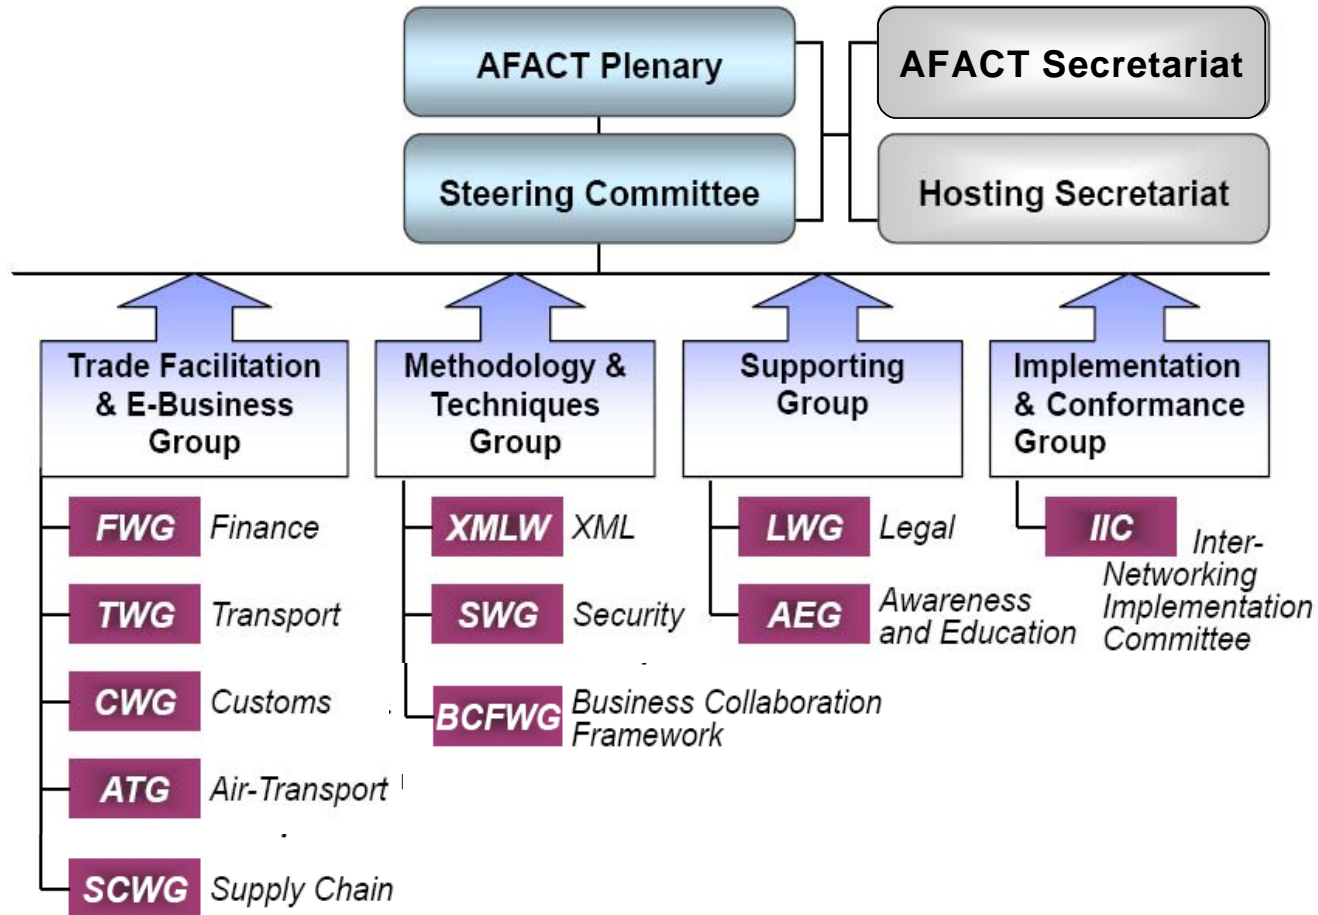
AFACT Plenary

AFACT Secretariat

Steering Committee

Hosting Secretariat

Trade Facilitation & E-Business Group

FWG Finance

TWG Transport

CWG Customs

ATG Air-Transport

SCWG Supply Chain

Methodology & Techniques Group

XMLW XML

SWG Security

BCFWG Business Collaboration Framework

Supporting Group

LWG Legal

AEG Awareness and Education

Implementation & Conformance Group

IIC Inter-Networking Implementation Committee